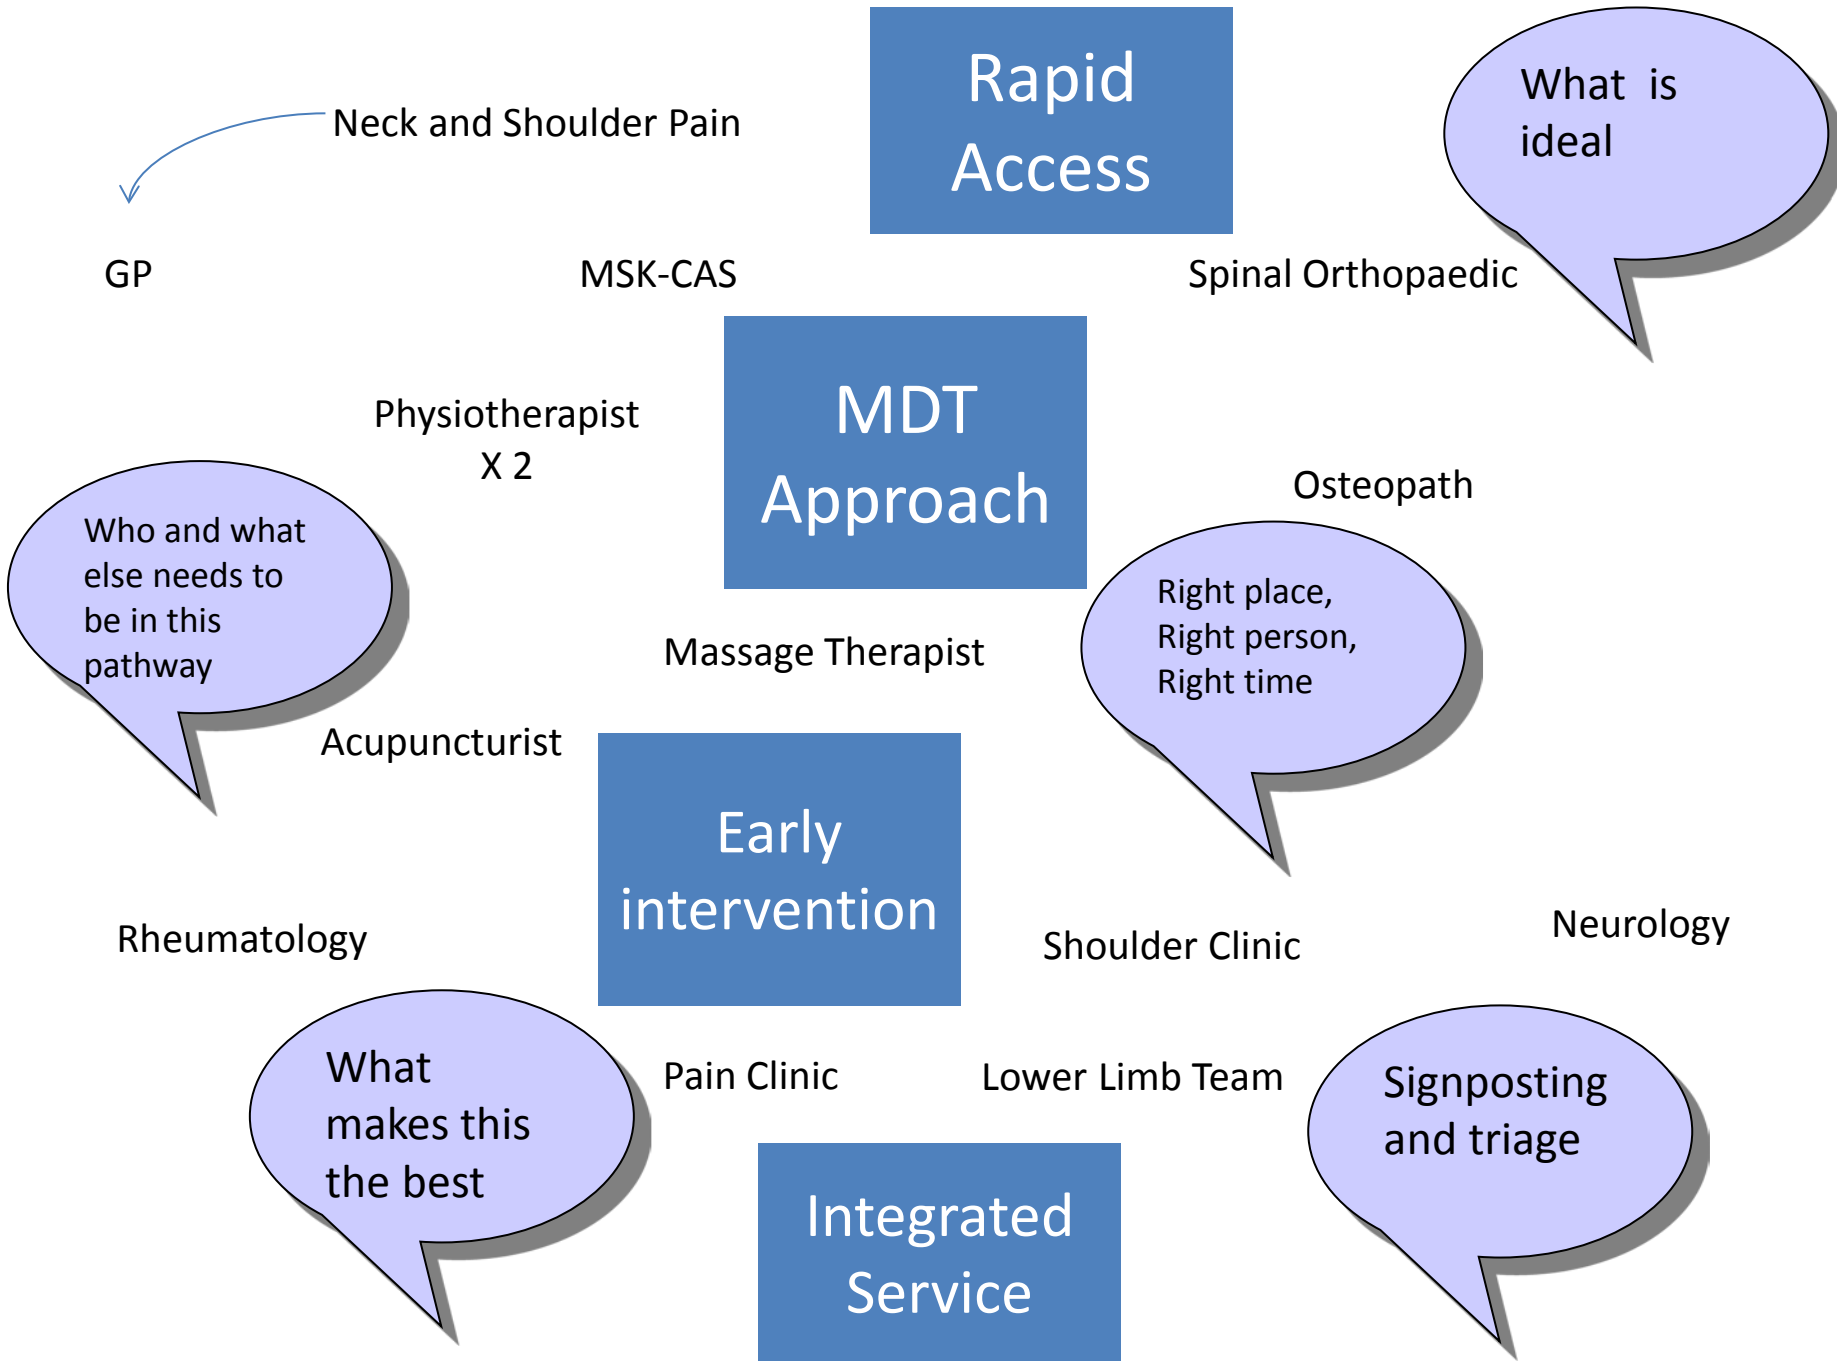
Neck and Shoulder Pain

Rapid Access

What is ideal

GP

MSK-CAS

Spinal Orthopaedic

Physiotherapist X 2

MDT Approach

Osteopath

Who and what else needs to be in this pathway

Right place, Right person, Right time

Massage Therapist

Acupuncturist

Early intervention

Rheumatology

Shoulder Clinic

Neurology

What makes this the best

Pain Clinic

Lower Limb Team

Signposting and triage

Integrated Service